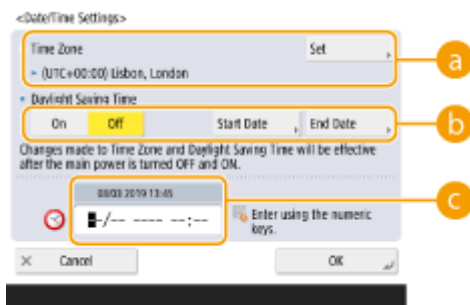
<Date/Time Settings>

Time Zone

Set

(UTC+00:00) Lisbon, London

a

Daylight Saving Time

On

Off

Start Date

End Date

b

Changes made to Time Zone and Daylight Saving Time will be effective after the main power is turned OFF and ON.

08/03 2019 13:45

c

■-/-- ---- --:--

Enter using the numeric keys.

Cancel

OK